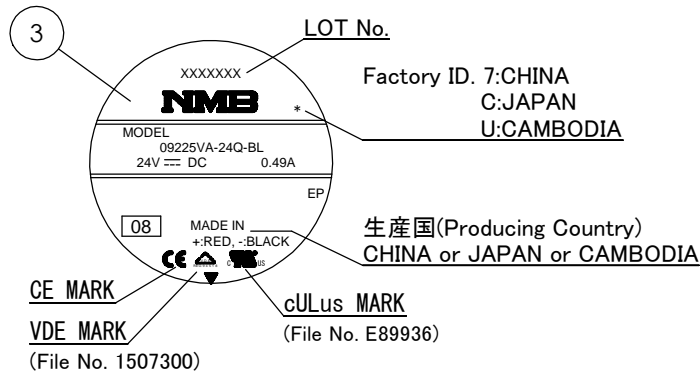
3

LOT No.

XXXXXXX

NMB

*

Factory ID. 7:CHINA
C:JAPAN
U:CAMBODIA

MODEL
09225VA-24Q-BL
24V ⎓ DC 0.49A

EP

08

MADE IN
+:RED, -:BLACK

生産国(Producing Country)
CHINA or JAPAN or CAMBODIA

CE

c us

CE MARK

VDE MARK
(File No. 1507300)

cULus MARK
(File No. E89936)